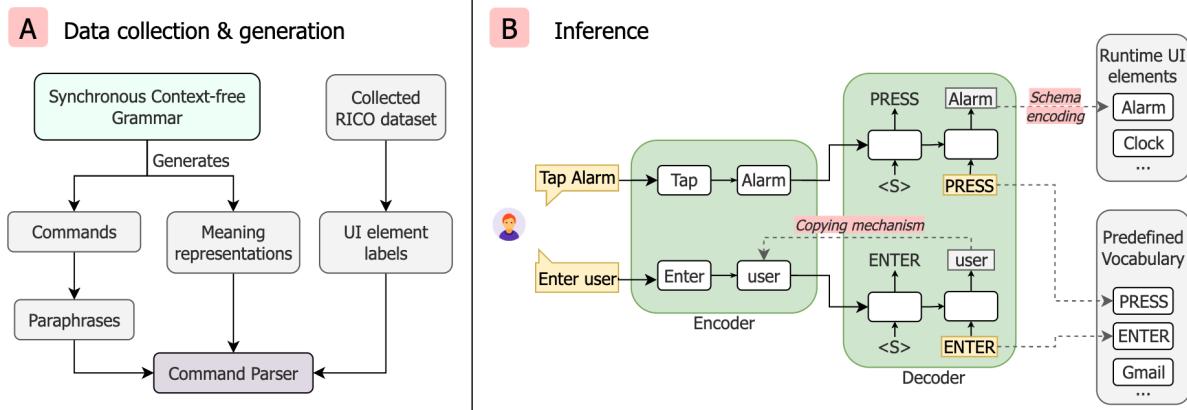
A Data collection & generation

Synchronous Context-free Grammar

Collected RICO dataset

Generates

Commands

Meaning representations

UI element labels

Paraphrases

Command Parser

B Inference

Tap Alarm

Enter user

Tap

Alarm

Enter

user

Encoder

Copying mechanism

PRESS

Alarm

Schema encoding

<S>

PRESS

ENTER

user

<S>

ENTER

Decoder

Runtime UI elements

Alarm

Clock

...

Predefined Vocabulary

PRESS

ENTER

Gmail

...